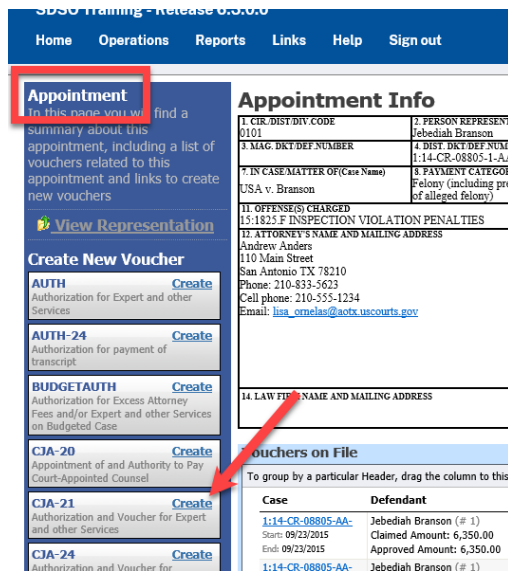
SDSO Training - Release 6.3.0.0

Home Operations Reports Links Help Sign out

Appointment
To this page you will find a summary about this appointment, including a list of vouchers related to this appointment and links to create new vouchers

View Representation

Create New Voucher

AUTH Create
Authorization for Expert and other Services

AUTH-24 Create
Authorization for payment of transcript

BUDGETAUTH Create
Authorization for Excess Attorney Fees and/or Expert and other Services on Budgeted Case

CJA-20 Create
Appointment of and Authority to Pay Court-Appointed Counsel

CJA-21 Create
Authorization and Voucher for Expert and other Services

CJA-24 Create
Authorization and Voucher for

Appointment Info

| 1. CIR./DIST/DIV.CODE 0101 | 2. PERSON REPRESENT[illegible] Jebediah Branson |
|---|---|
| 3. MAG. DKT/DEF.NUMBER | 4. DIST. DKT/DEF.NUM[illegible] 1:14-CR-08805-1-A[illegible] |
| 7. IN CASE/MATTER OF(Case Name) USA v. Branson | 8. PAYMENT CATEGO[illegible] Felony (including pre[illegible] of alleged felony) |

11. OFFENSE(S) CHARGED
15:1825.F INSPECTION VIOLATION PENALTIES

12. ATTORNEY'S NAME AND MAILING ADDRESS
Andrew Anders
110 Main Street
San Antonio TX 78210
Phone: 210-833-5623
Cell phone: 210-555-1234
Email: lisa_ornelas@aotx.uscourts.gov

14. LAW FIRM NAME AND MAILING ADDRESS

Vouchers on File

To group by a particular Header, drag the column to this

| Case | Defendant |
|---|---|
| 1:14-CR-08805-AA- Start: 09/23/2015 End: 09/23/2015 | Jebediah Branson (# 1) Claimed Amount: 6,350.00 Approved Amount: 6,350.00 |
| 1:14-CR-08805-AA- | Jebediah Branson (# 1) |